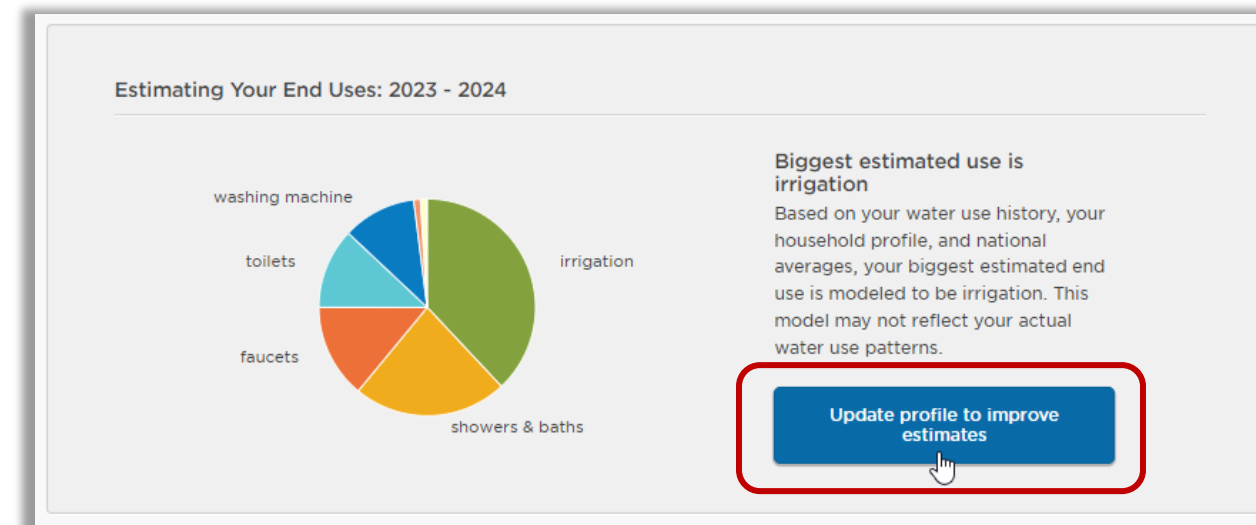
Estimating Your End Uses: 2023 - 2024

washing machine

toilets

faucets

irrigation

showers & baths

Biggest estimated use is irrigation

Based on your water use history, your household profile, and national averages, your biggest estimated end use is modeled to be irrigation. This model may not reflect your actual water use patterns.

Update profile to improve estimates